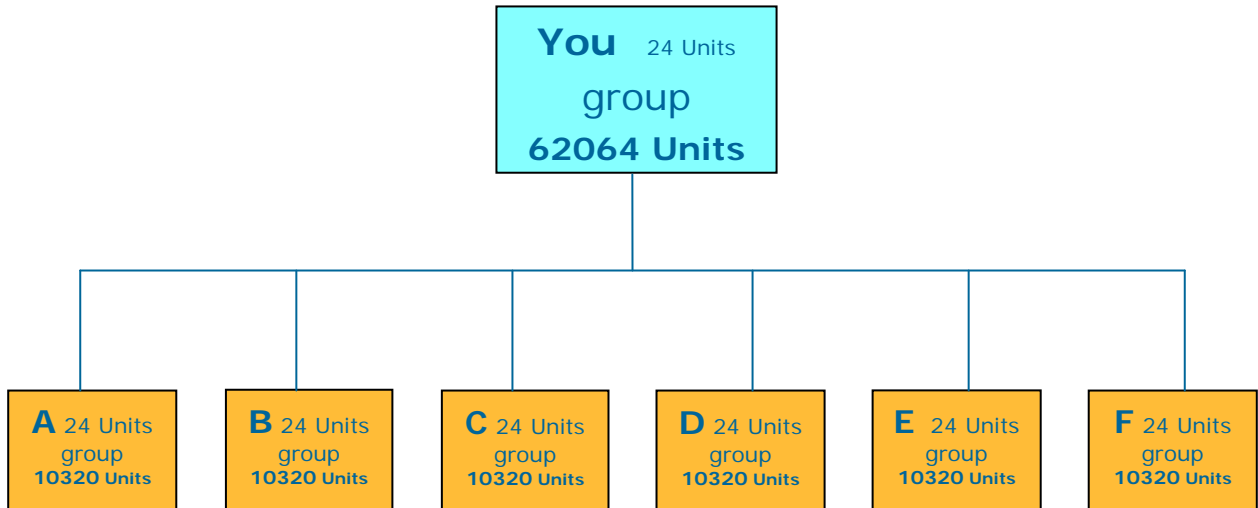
You 24 Units
group
62064 Units

A 24 Units
group
10320 Units

B 24 Units
group
10320 Units

C 24 Units
group
10320 Units

D 24 Units
group
10320 Units

E 24 Units
group
10320 Units

F 24 Units
group
10320 Units